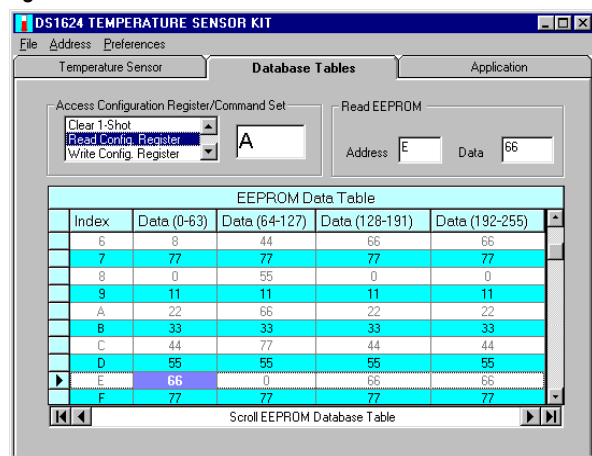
DS1624 TEMPERATURE SENSOR KIT

File Address Preferences

Temperature Sensor | Database Tables | Application

Access Configuration Register/Command Set

Clear 1-Shot
Read Config. Register
Write Config. Register

A

Read EEPROM

Address E Data 66

EEPROM Data Table

| Index | Data (0-63) | Data (64-127) | Data (128-191) | Data (192-255) |
|---|---|---|---|---|
| 6 | 8 | 44 | 66 | 66 |
| 7 | 77 | 77 | 77 | 77 |
| 8 | 0 | 55 | 0 | 0 |
| 9 | 11 | 11 | 11 | 11 |
| A | 22 | 66 | 22 | 22 |
| B | 33 | 33 | 33 | 33 |
| C | 44 | 77 | 44 | 44 |
| D | 55 | 55 | 55 | 55 |
| E | 66 | 0 | 66 | 66 |
| F | 77 | 77 | 77 | 77 |

Scroll EEPROM Database Table